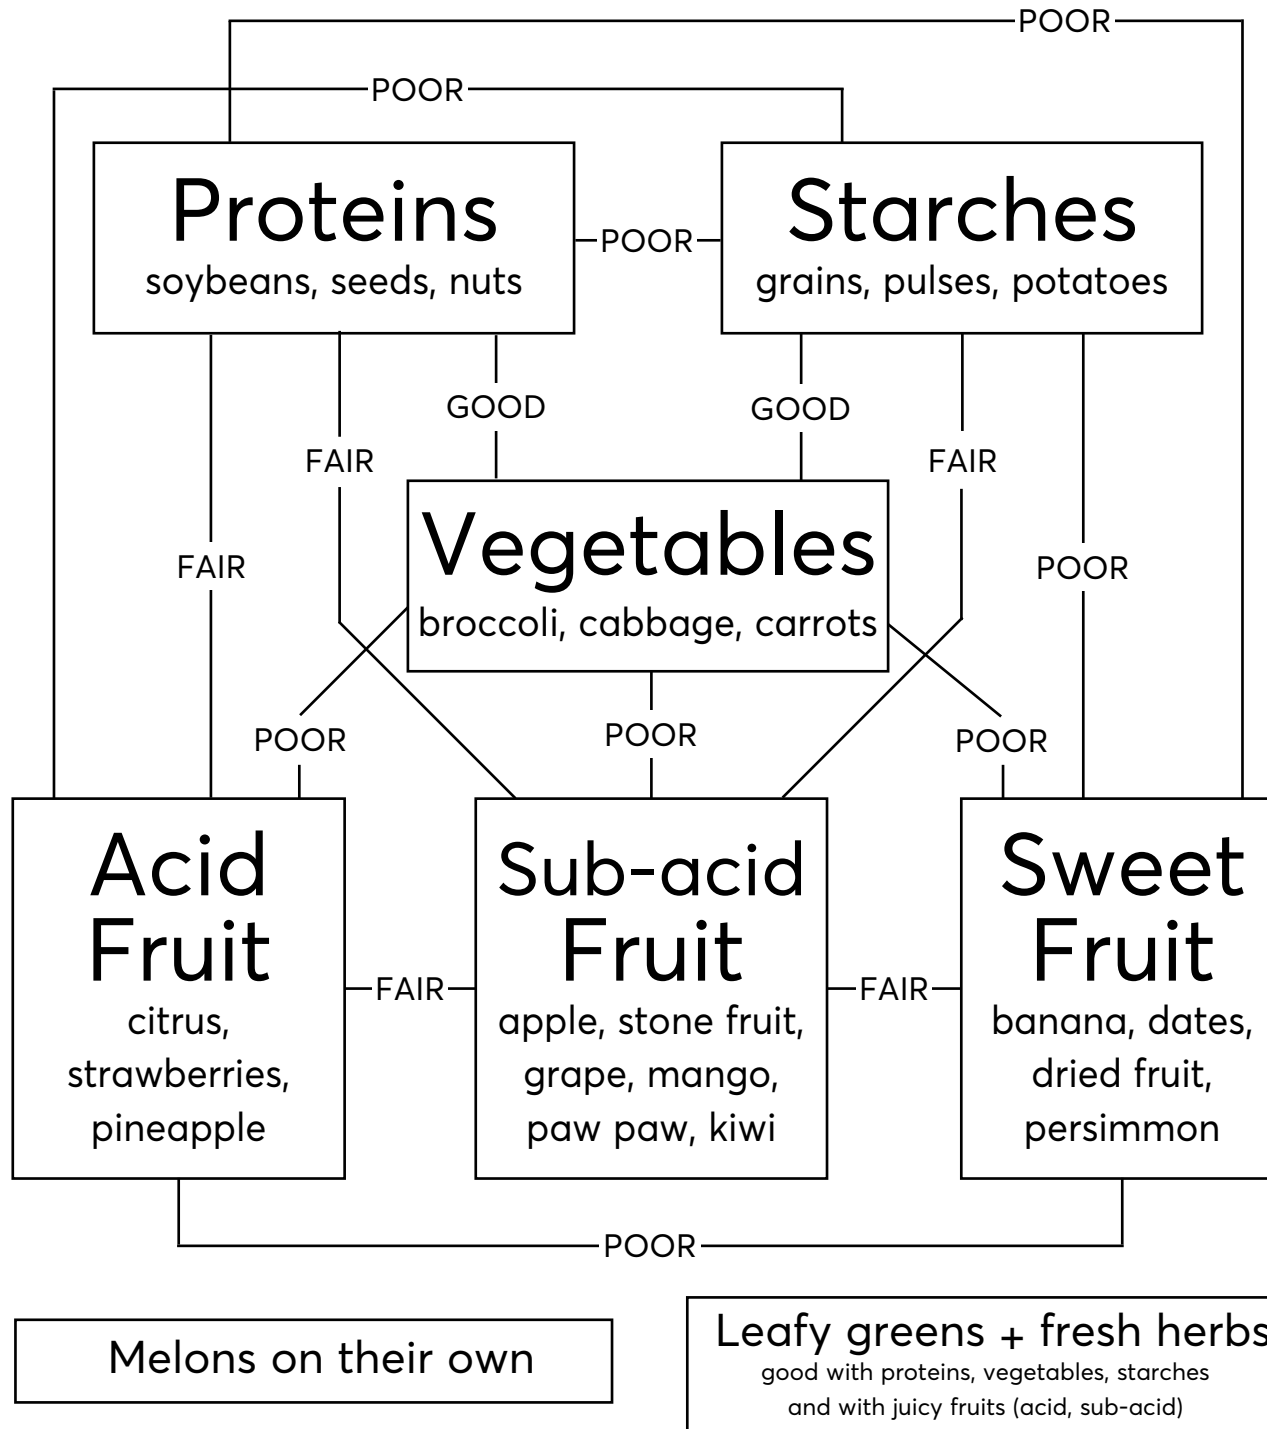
POOR

POOR

Proteins
soybeans, seeds, nuts

POOR

Starches
grains, pulses, potatoes

GOOD

GOOD

FAIR

FAIR

FAIR

POOR

Vegetables
broccoli, cabbage, carrots

POOR

POOR

POOR

Acid Fruit
citrus, strawberries, pineapple

FAIR

Sub-acid Fruit
apple, stone fruit, grape, mango, paw paw, kiwi

FAIR

Sweet Fruit
banana, dates, dried fruit, persimmon

POOR

Melons on their own

Leafy greens + fresh herbs
good with proteins, vegetables, starches and with juicy fruits (acid, sub-acid)